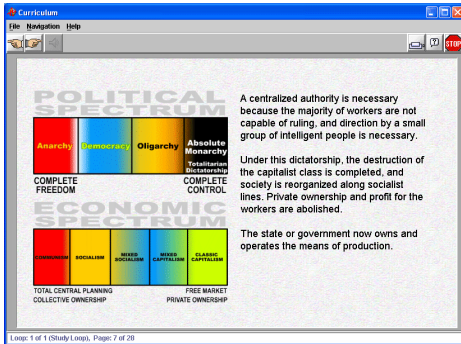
Curriculum

File Navigation Help

STOP

POLITICAL SPECTRUM

Anarchy Democracy Oligarchy Absolute Monarchy Totalitarian Dictatorship

COMPLETE FREEDOM

COMPLETE CONTROL

ECONOMIC SPECTRUM

COMMUNISM SOCIALISM MIXED SOCIALISM MIXED CAPITALISM CLASSIC CAPITALISM

TOTAL CENTRAL PLANNING COLLECTIVE OWNERSHIP

FREE MARKET PRIVATE OWNERSHIP

A centralized authority is necessary because the majority of workers are not capable of ruling, and direction by a small group of intelligent people is necessary.

Under this dictatorship, the destruction of the capitalist class is completed, and society is reorganized along socialist lines. Private ownership and profit for the workers are abolished.

The state or government now owns and operates the means of production.

Loop: 1 of 1 (Study Loop), Page: 7 of 28